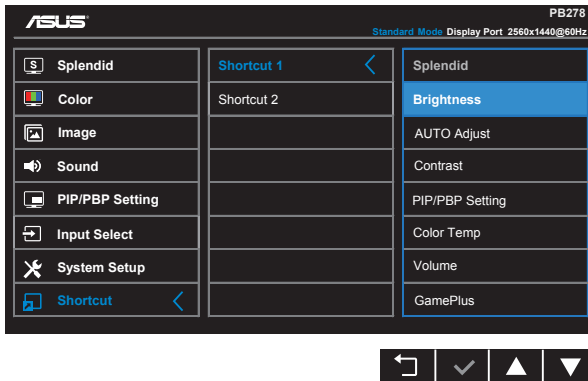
ASUS

PB278

Standard Mode Display Port 2560x1440@60Hz

Splendid
Color
Image
Sound
PIP/PBP Setting
Input Select
System Setup
Shortcut

Shortcut 1
Shortcut 2

Splendid
Brightness
AUTO Adjust
Contrast
PIP/PBP Setting
Color Temp
Volume
GamePlus